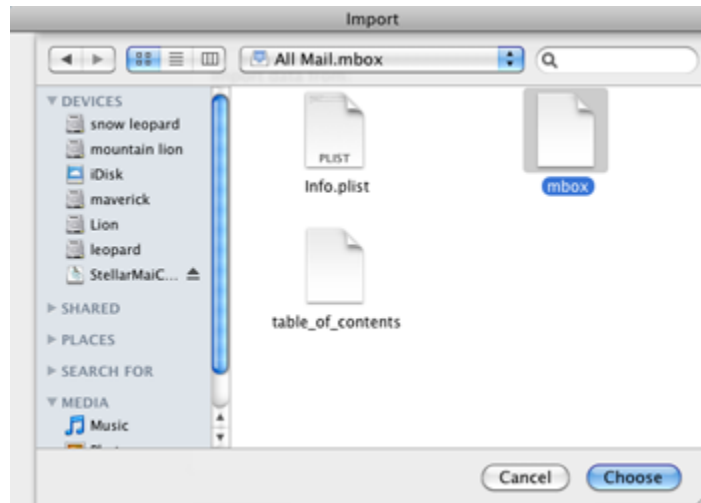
Import

All Mail.mbox

▼ DEVICES
snow leopard
mountain lion
iDisk
maverick
Lion
leopard
StellarMaiC...
▶ SHARED
▶ PLACES
▶ SEARCH FOR
▼ MEDIA
Music

PLIST
Info.plist

mbox

table_of_contents

Cancel
Choose